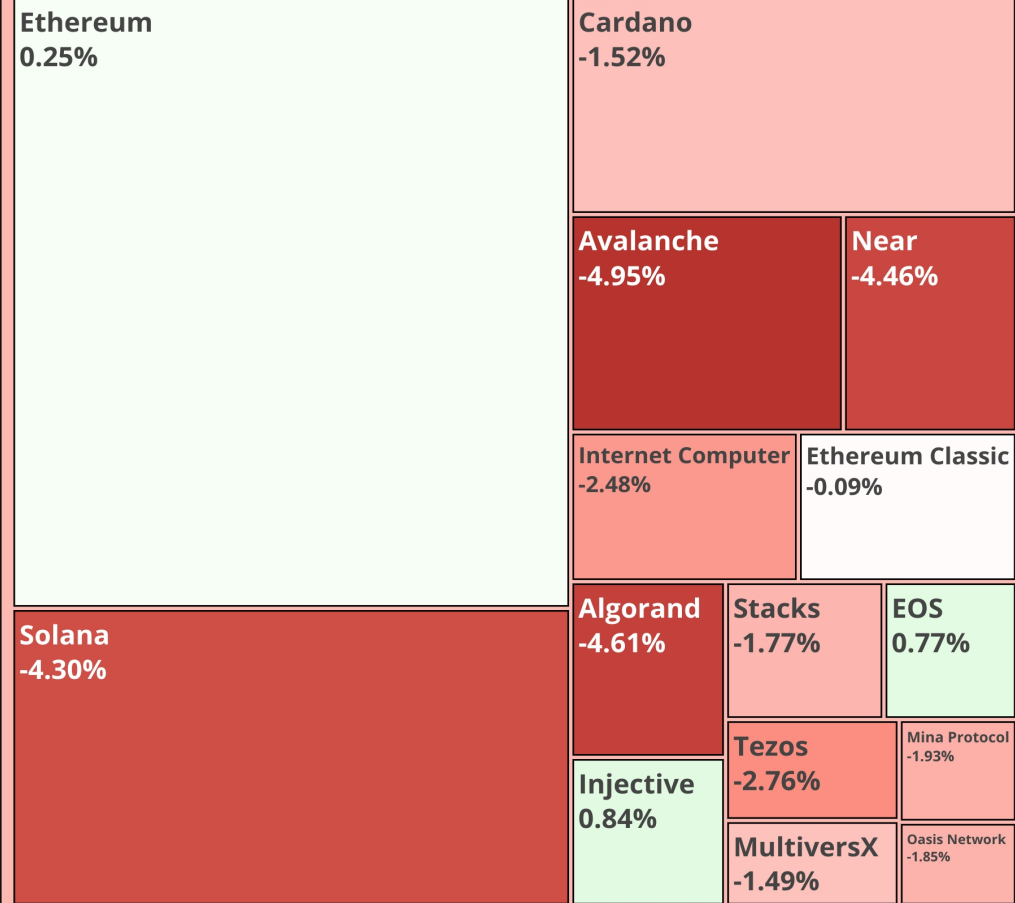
Ethereum
0.25%

Solana
-4.30%

Cardano
-1.52%

Avalanche
-4.95%

Near
-4.46%

Internet Computer
-2.48%

Ethereum Classic
-0.09%

Algorand
-4.61%

Stacks
-1.77%

EOS
0.77%

Injective
0.84%

Tezos
-2.76%

Mina Protocol
-1.93%

MultiversX
-1.49%

Oasis Network
-1.85%